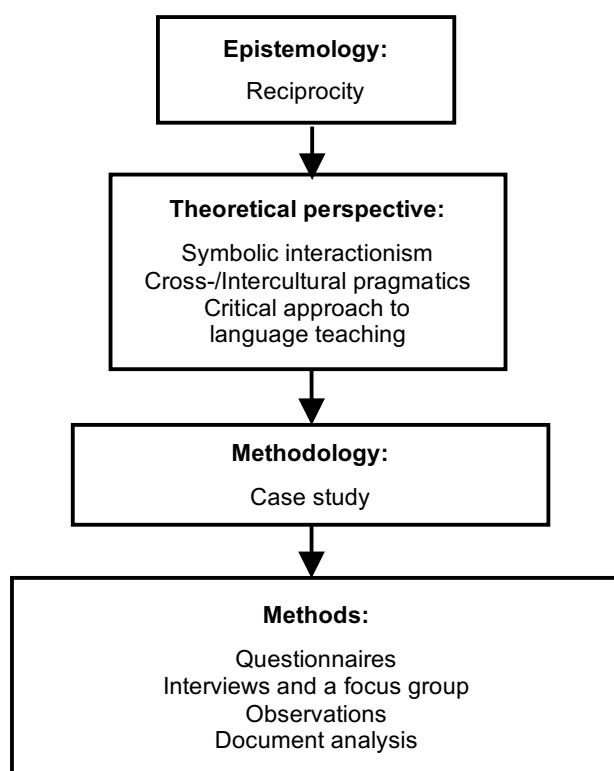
Epistemology:
Reciprocity

Theoretical perspective:
Symbolic interactionism
Cross-/Intercultural pragmatics
Critical approach to language teaching

Methodology:
Case study

Methods:
Questionnaires
Interviews and a focus group
Observations
Document analysis